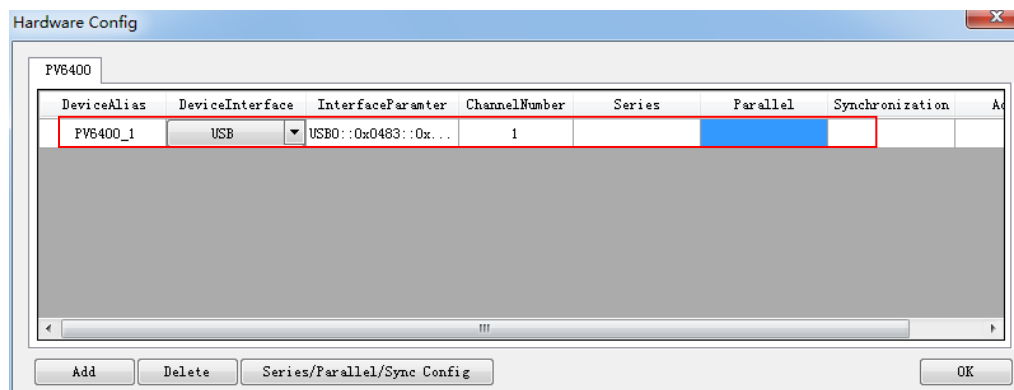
Hardware Config

PV6400

| DeviceAlias | DeviceInterface | InterfaceParamter | ChannelNumber | Series | Parallel | Synchronization | A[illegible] |
|---|---|---|---|---|---|---|---|
| PV6400_1 | USB | USB0::0x0483::0x... | 1 | | | | |

Add Delete Series/Parallel/Sync Config OK